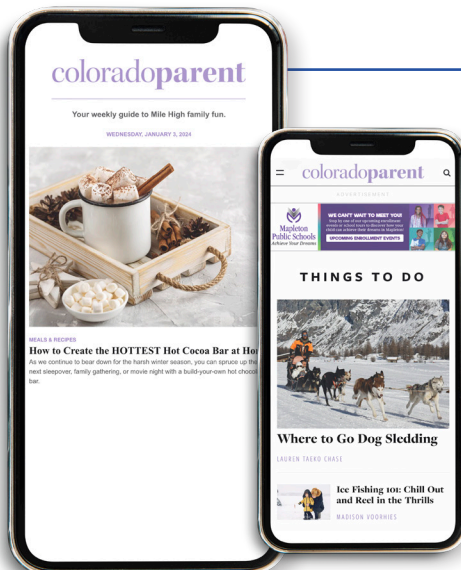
coloradoparent

Your weekly guide to Mile High family fun.

WEDNESDAY, JANUARY 3, 2024

MEALS & RECIPES

How to Create the HOTTEST Hot Cocoa Bar at Ho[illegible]

As we continue to bear down for the harsh winter season, you can spruce up th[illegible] next sleepover, family gathering, or movie night with a build-your-own hot chocol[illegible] bar.

coloradoparent

ADVERTISEMENT

Mapleton Public Schools Achieve Your Dreams

WE CAN'T WAIT TO MEET YOU! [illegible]

UPCOMING ENROLLMENT EVENTS

THINGS TO DO

Where to Go Dog Sledding

LAUREN TAEKO CHASE

Ice Fishing 101: Chill Out and Reel in the Thrills

MADISON VOORHIES